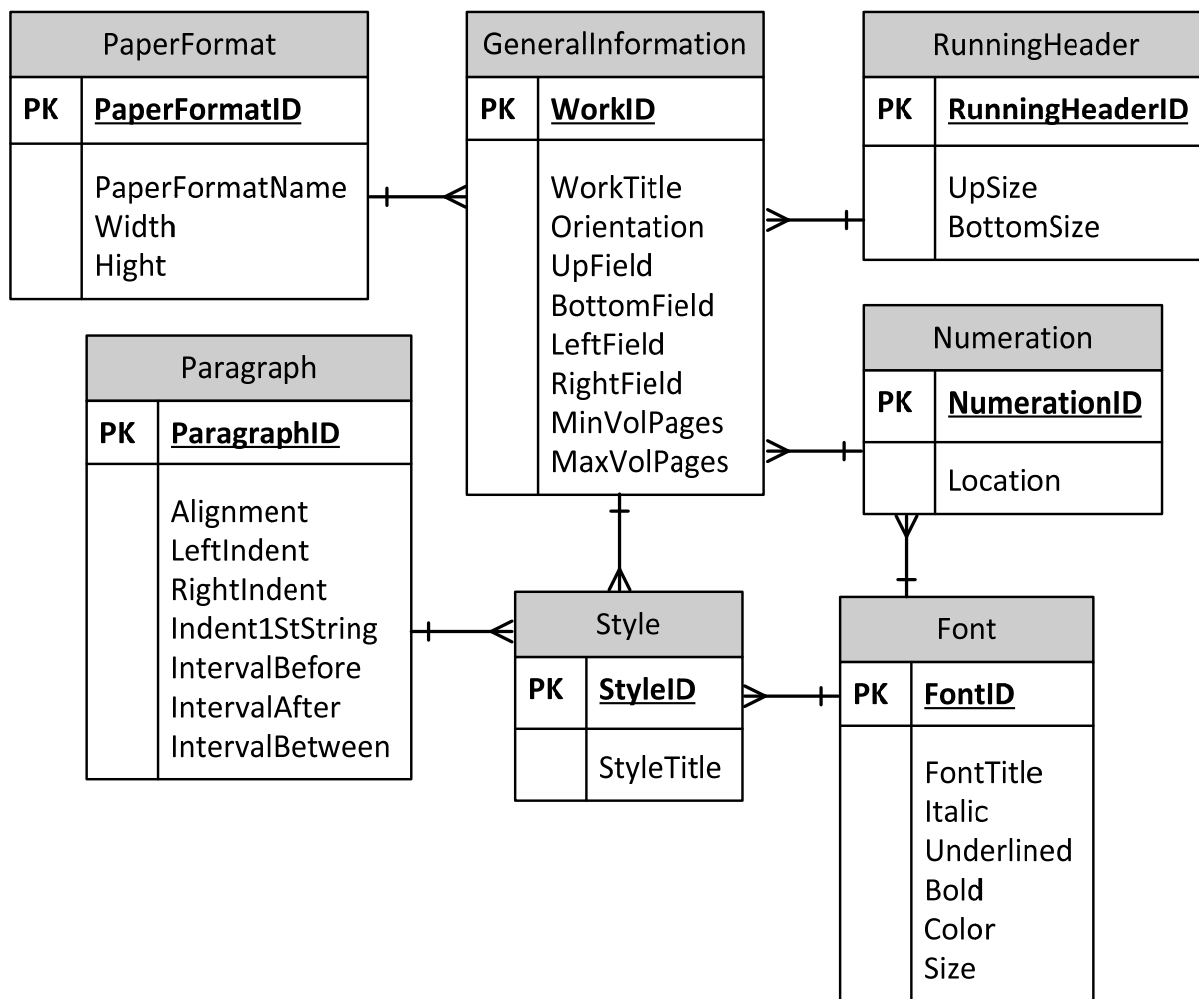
PaperFormat

PK PaperFormatID

PaperFormatName
Width
Hight

GeneralInformation

PK WorkID

WorkTitle
Orientation
UpField
BottomField
LeftField
RightField
MinVolPages
MaxVolPages

RunningHeader

PK RunningHeaderID

UpSize
BottomSize

Paragraph

PK ParagraphID

Alignment
LeftIndent
RightIndent
Indent1StString
IntervalBefore
IntervalAfter
IntervalBetween

Numeration

PK NumerationID

Location

Style

PK StyleID

StyleTitle

Font

PK FontID

FontTitle
Italic
Underlined
Bold
Color
Size